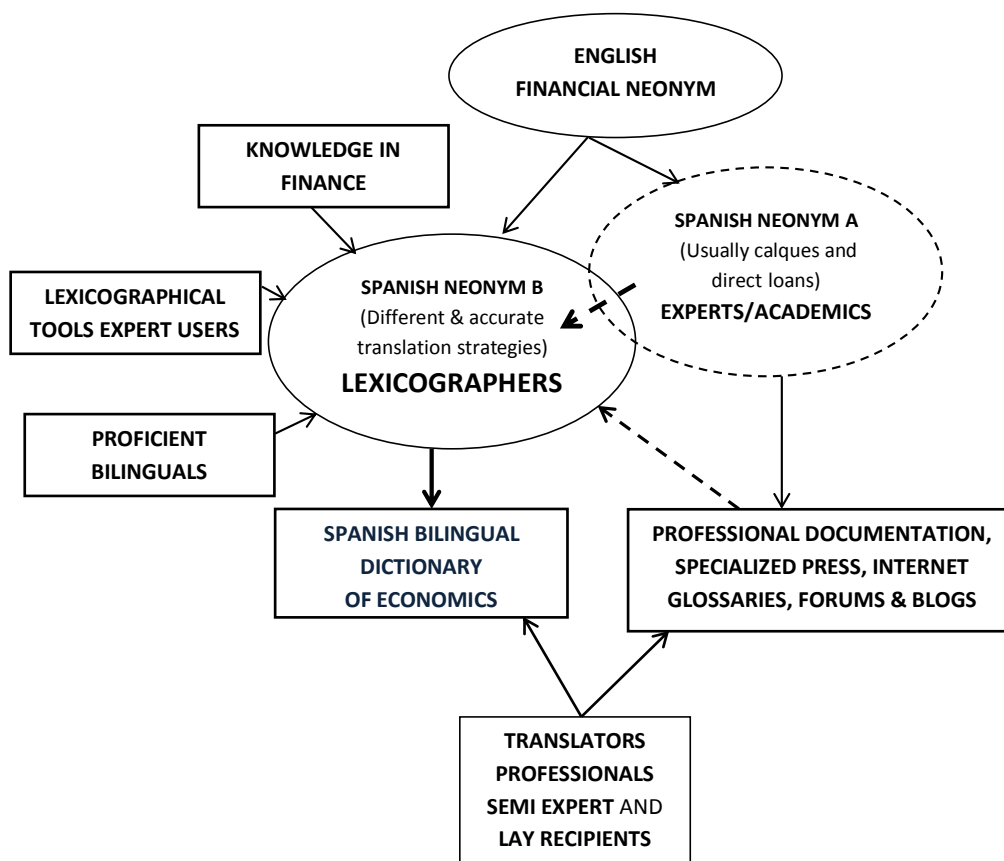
ENGLISH FINANCIAL NEONYM

KNOWLEDGE IN FINANCE

SPANISH NEONYM A
(Usually calques and direct loans)
EXPERTS/ACADEMICS

LEXICOGRAPHICAL TOOLS EXPERT USERS

SPANISH NEONYM B
(Different & accurate translation strategies)
LEXICOGRAPHERS

PROFICIENT BILINGUALS

SPANISH BILINGUAL DICTIONARY OF ECONOMICS

PROFESSIONAL DOCUMENTATION, SPECIALIZED PRESS, INTERNET GLOSSARIES, FORUMS & BLOGS

TRANSLATORS
PROFESSIONALS
SEMI EXPERT AND
LAY RECIPIENTS